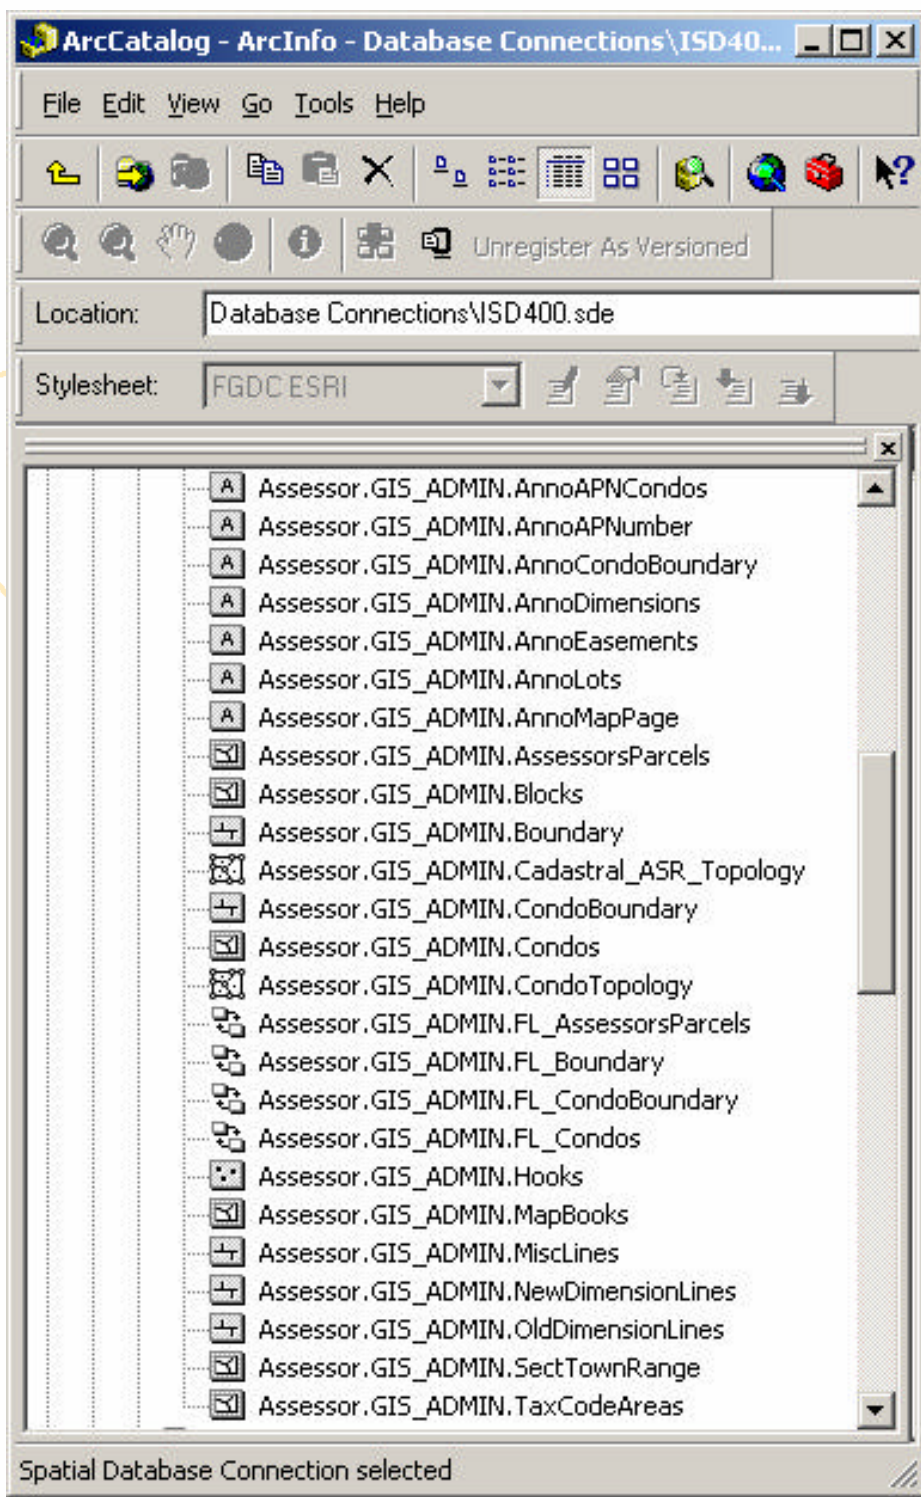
ArcCatalog - ArcInfo - Database Connections\ISD40...

File Edit View Go Tools Help

Unregister As Versioned

Location: Database Connections\ISD400.sde

Stylesheet: FGDC ESRI

Assessor.GIS_ADMIN.AnnoAPNCondos
Assessor.GIS_ADMIN.AnnoAPNumber
Assessor.GIS_ADMIN.AnnoCondoBoundary
Assessor.GIS_ADMIN.AnnoDimensions
Assessor.GIS_ADMIN.AnnoEasements
Assessor.GIS_ADMIN.AnnoLots
Assessor.GIS_ADMIN.AnnoMapPage
Assessor.GIS_ADMIN.AssessorsParcels
Assessor.GIS_ADMIN.Blocks
Assessor.GIS_ADMIN.Boundary
Assessor.GIS_ADMIN.Cadastral_ASR_Topology
Assessor.GIS_ADMIN.CondoBoundary
Assessor.GIS_ADMIN.Condos
Assessor.GIS_ADMIN.CondoTopology
Assessor.GIS_ADMIN.FL_AssessorsParcels
Assessor.GIS_ADMIN.FL_Boundary
Assessor.GIS_ADMIN.FL_CondoBoundary
Assessor.GIS_ADMIN.FL_Condos
Assessor.GIS_ADMIN.Hooks
Assessor.GIS_ADMIN.MapBooks
Assessor.GIS_ADMIN.MiscLines
Assessor.GIS_ADMIN.NewDimensionLines
Assessor.GIS_ADMIN.OldDimensionLines
Assessor.GIS_ADMIN.SectTownRange
Assessor.GIS_ADMIN.TaxCodeAreas

Spatial Database Connection selected